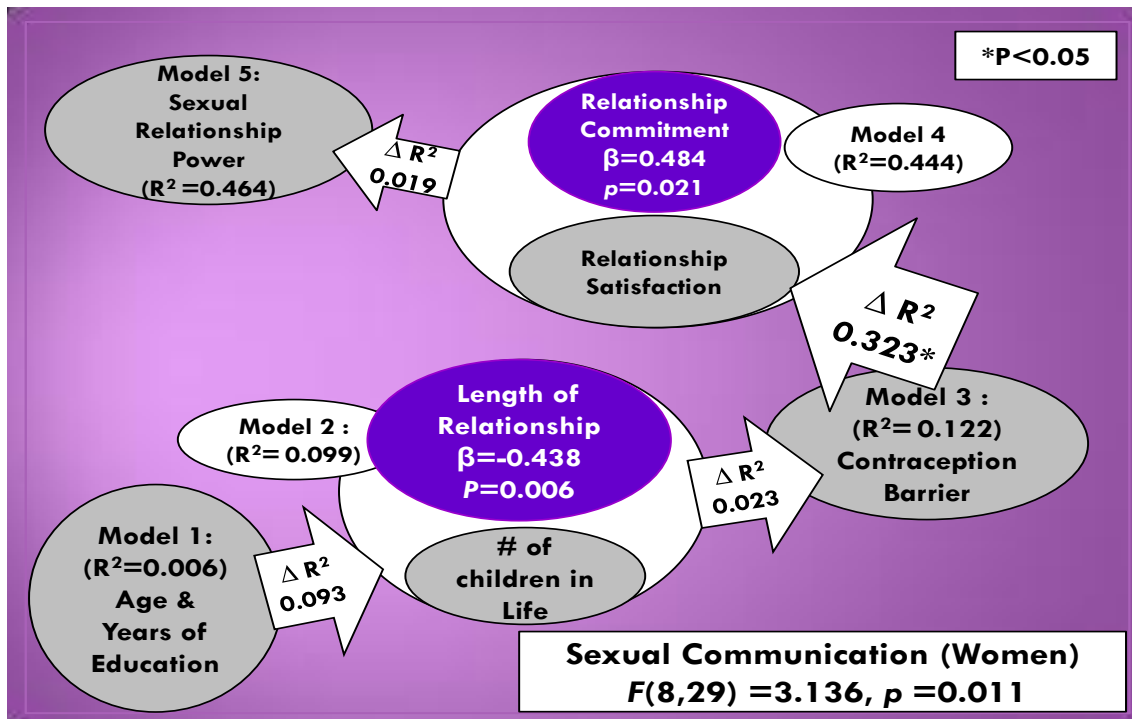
*P<0.05

Model 5: Sexual Relationship Power ($R^2$=0.464)

$\Delta R^2$ 0.019

Relationship Commitment β=0.484 *p*=0.021

Model 4 ($R^2$=0.444)

Relationship Satisfaction

$\Delta R^2$ 0.323*

Model 3 : ($R^2$= 0.122) Contraception Barrier

Model 2 : ($R^2$= 0.099)

Length of Relationship β=-0.438 *P*=0.006

$\Delta R^2$ 0.023

# of children in Life

Model 1: ($R^2$=0.006) Age & Years of Education

$\Delta R^2$ 0.093

Sexual Communication (Women)
*F*(8,29) =3.136, *p* =0.011